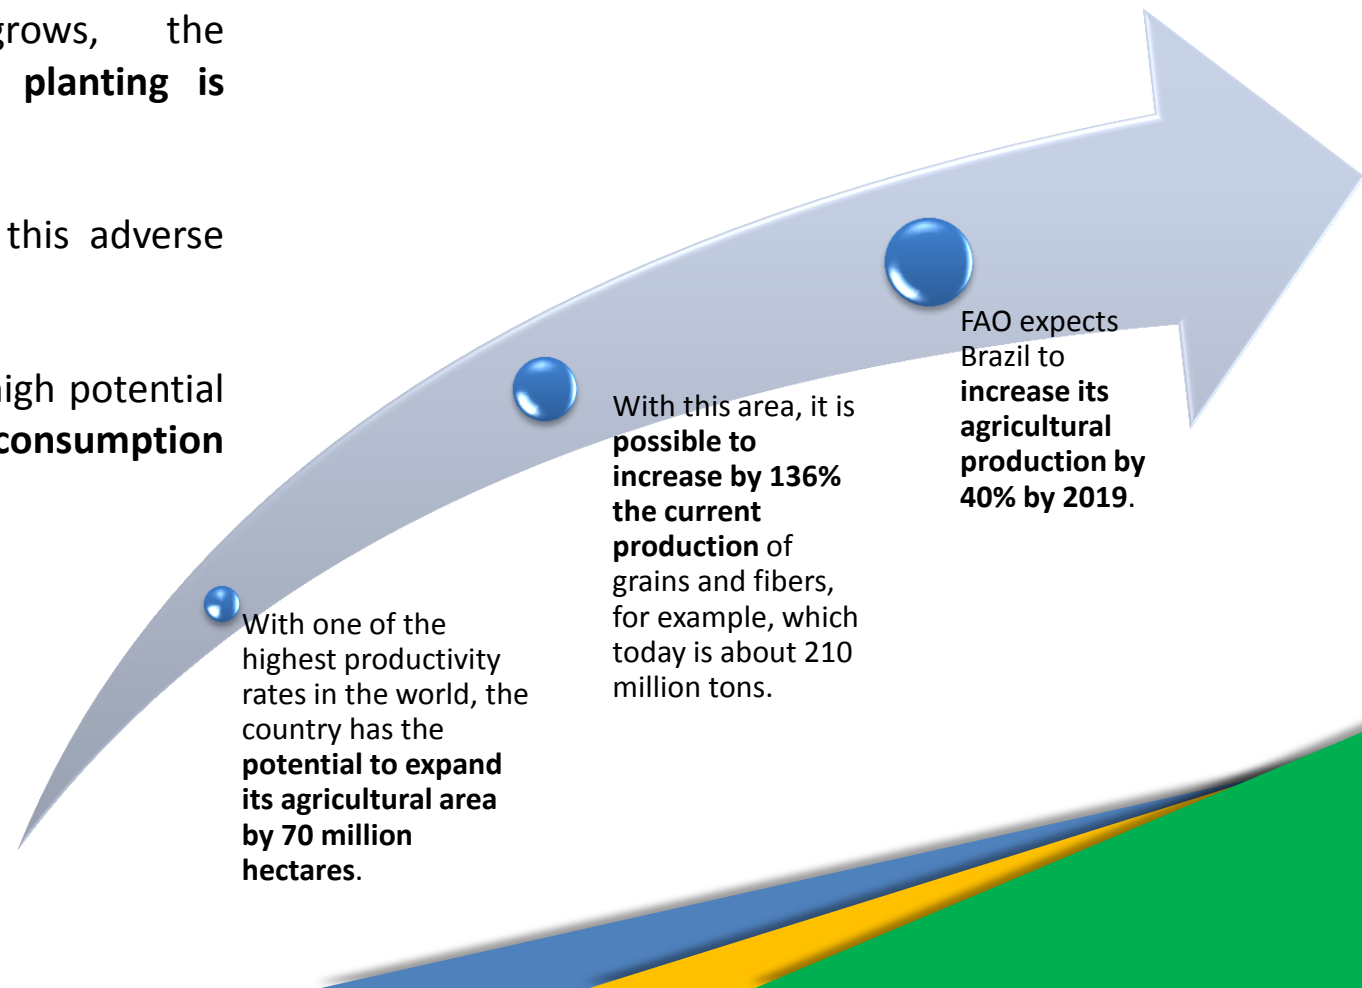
grows, the
planting is

this adverse

igh potential
consumption

With one of the highest productivity rates in the world, the country has the **potential to expand its agricultural area by 70 million hectares**.

With this area, it is **possible to increase by 136% the current production** of grains and fibers, for example, which today is about 210 million tons.

FAO expects Brazil to **increase its agricultural production by 40% by 2019**.